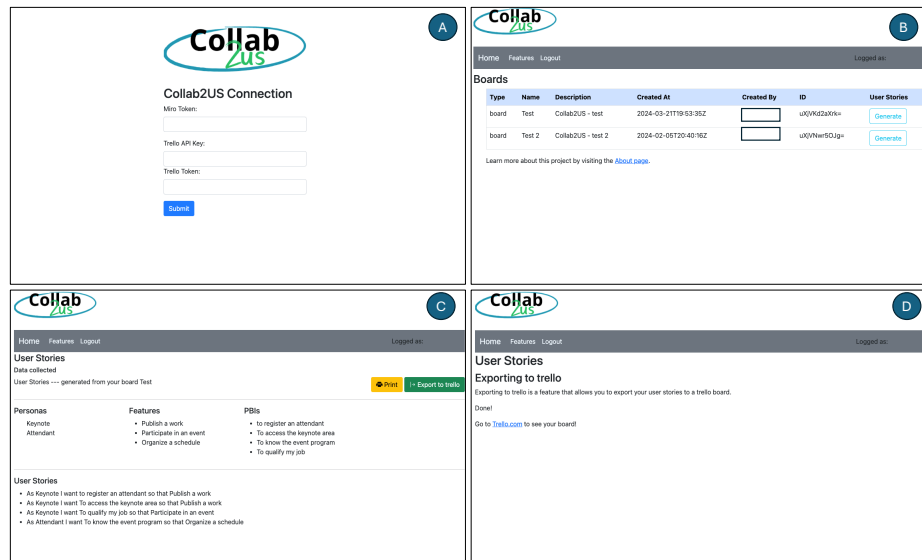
Collab 2US

A

Collab2US Connection

Miro Token:

Trello API Key:

Trello Token:

Submit

Collab 2US

B

Home Features Logout

Logged as:

Boards

| Type | Name | Description | Created At | Created By | ID | User Stories |
|---|---|---|---|---|---|---|
| board | Test | Collab2US - test | 2024-03-21T19:53:35Z | | uXjVKd2aXrk= | Generate |
| board | Test 2 | Collab2US - test 2 | 2024-02-05T20:40:16Z | | uXjVNwr5OJg= | Generate |

Learn more about this project by visiting the About page.

Collab 2US

C

Home Features Logout

Logged as:

User Stories

Data collected

User Stories --- generated from your board Test

Print

Export to trello

Personas

Keynote

Attendant

Features

• Publish a work
• Participate in an event
• Organize a schedule

PBIs

• to register an attendant
• To access the keynote area
• To know the event program
• To qualify my job

User Stories

• As Keynote I want to register an attendant so that Publish a work
• As Keynote I want To access the keynote area so that Publish a work
• As Keynote I want To qualify my job so that Participate in an event
• As Attendant I want To know the event program so that Organize a schedule

Collab 2US

D

Home Features Logout

Logged as:

User Stories

Exporting to trello

Exporting to trello is a feature that allows you to export your user stories to a trello board.

Done!

Go to Trello.com to see your board!